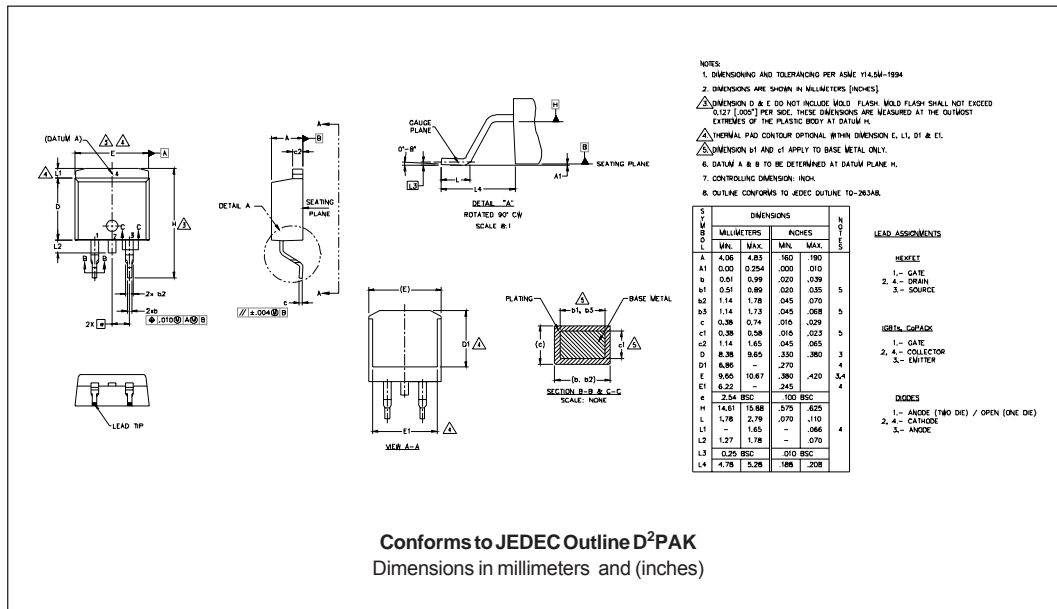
(DATUM A) 3 4

E

A

4

L1

D

H 3

L2

B B

C C

2x b2

2x b

2x e

.010 A B

DETAIL A

A

B

c2

SEATING PLANE

c

// ±.004 B

A

LEAD TIP

GAUGE PLANE

0°-8°

L3

L

L4

H

B

SEATING PLANE

A1

DETAIL "A"
ROTATED 90° CW
SCALE 8:1

(E)

D1 4

E1

4

VIEW A-A

PLATING

5

b1, b3

BASE METAL

(c)

c1 5

(b, b2)

SECTION B-B & C-C
SCALE: NONE

NOTES:

1. DIMENSIONING AND TOLERANCING PER ASME Y14.5M-1994

2. DIMENSIONS ARE SHOWN IN MILLIMETERS [INCHES].

3 DIMENSION D & E DO NOT INCLUDE MOLD FLASH. MOLD FLASH SHALL NOT EXCEED 0.127 [.005"] PER SIDE. THESE DIMENSIONS ARE MEASURED AT THE OUTMOST EXTREMES OF THE PLASTIC BODY AT DATUM H.

4 THERMAL PAD CONTOUR OPTIONAL WITHIN DIMENSION E, L1, D1 & E1.

5 DIMENSION b1 AND c1 APPLY TO BASE METAL ONLY.

6. DATUM A & B TO BE DETERMINED AT DATUM PLANE H.

7. CONTROLLING DIMENSION: INCH.

8. OUTLINE CONFORMS TO JEDEC OUTLINE TO-263AB.

| SYMBOL | MILLIMETERS MIN. | MILLIMETERS MAX. | INCHES MIN. | INCHES MAX. | NOTES |
|---|---|---|---|---|---|
| A | 4.06 | 4.83 | .160 | .190 | |
| A1 | 0.00 | 0.254 | .000 | .010 | |
| b | 0.51 | 0.99 | .020 | .039 | |
| b1 | 0.51 | 0.89 | .020 | .035 | 5 |
| b2 | 1.14 | 1.78 | .045 | .070 | |
| b3 | 1.14 | 1.73 | .045 | .068 | 5 |
| c | 0.38 | 0.74 | .015 | .029 | |
| c1 | 0.38 | 0.58 | .015 | .023 | 5 |
| c2 | 1.14 | 1.65 | .045 | .065 | |
| D | 8.38 | 9.65 | .330 | .380 | 3 |
| D1 | 6.86 | - | .270 | | 4 |
| E | 9.65 | 10.67 | .380 | .420 | 3,4 |
| E1 | 6.22 | - | .245 | | 4 |
| e | 2.54 BSC | | .100 BSC | | |
| H | 14.61 | 15.88 | .575 | .625 | |
| L | 1.78 | 2.79 | .070 | .110 | |
| L1 | - | 1.65 | - | .066 | 4 |
| L2 | 1.27 | 1.78 | - | .070 | |
| L3 | 0.25 BSC | | .010 BSC | | |
| L4 | 4.78 | 5.28 | .188 | .208 | |

LEAD ASSIGNMENTS

HEXFET
1.- GATE
2, 4.- DRAIN
3.- SOURCE

IGBTs, CoPACK
1.- GATE
2, 4.- COLLECTOR
3.- EMITTER

DIODES
1.- ANODE (TWO DIE) / OPEN (ONE DIE)
2, 4.- CATHODE
3.- ANODE

Conforms to JEDEC Outline D$^2$PAK
Dimensions in millimeters and (inches)